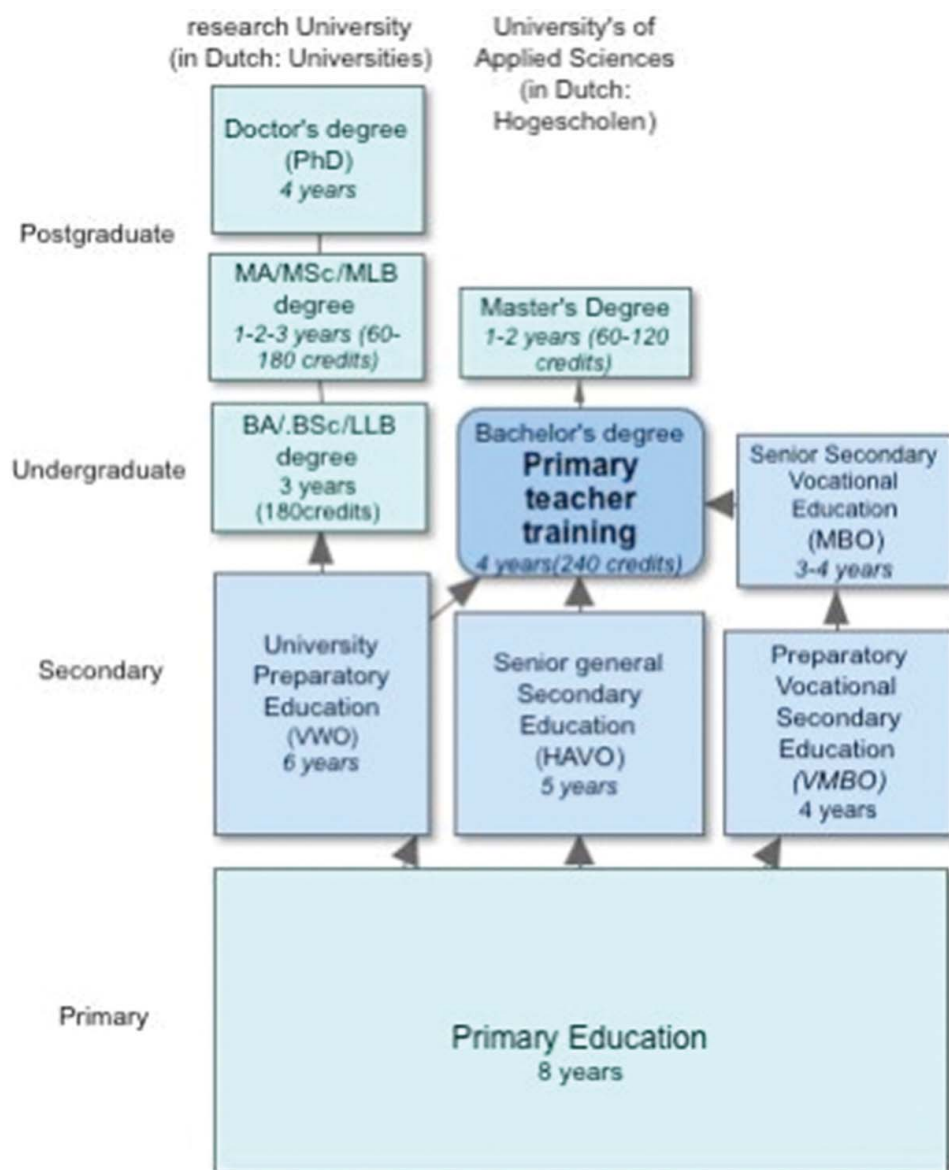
research University (in Dutch: Universities)

University's of Applied Sciences (in Dutch: Hogescholen)

Doctor's degree (PhD) 4 years

Postgraduate

MA/MSc/MLB degree 1-2-3 years (60-180 credits)

Master's Degree 1-2 years (60-120 credits)

BA/.BSc/LLB degree 3 years (180credits)

Undergraduate

Bachelor's degree Primary teacher training 4 years(240 credits)

Senior Secondary Vocational Education (MBO) 3-4 years

Secondary

University Preparatory Education (VWO) 6 years

Senior general Secondary Education (HAVO) 5 years

Preparatory Vocational Secondary Education (VMBO) 4 years

Primary

Primary Education 8 years